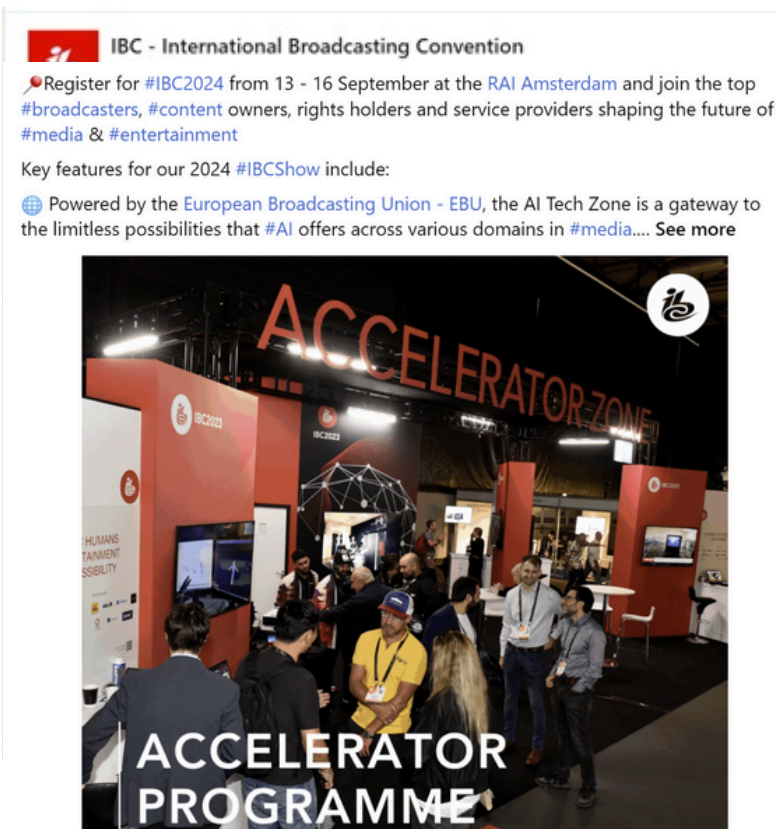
IBC - International Broadcasting Convention

📍Register for #IBC2024 from 13 - 16 September at the RAI Amsterdam and join the top #broadcasters, #content owners, rights holders and service providers shaping the future of #media & #entertainment

Key features for our 2024 #IBCShow include:

🌐 Powered by the European Broadcasting Union - EBU, the AI Tech Zone is a gateway to the limitless possibilities that #AI offers across various domains in #media.... See more

ACCELERATOR ZONE

IBC2023

IBC2023

IBC2023

HUMANS
TAINMENT
SSIBILITY

ACCELERATOR
PROGRAMME